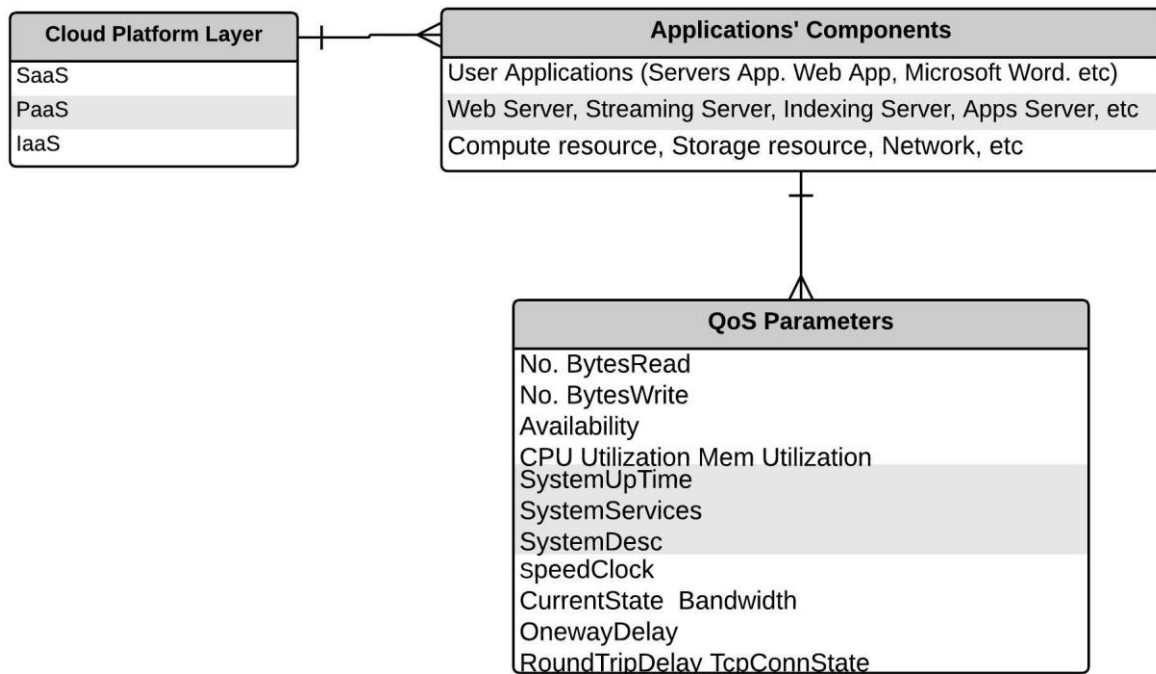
Cloud Platform Layer

SaaS

PaaS

IaaS

Applications' Components

User Applications (Servers App. Web App, Microsoft Word. etc)

Web Server, Streaming Server, Indexing Server, Apps Server, etc

Compute resource, Storage resource, Network, etc

QoS Parameters

No. BytesRead

No. BytesWrite

Availability

CPU Utilization Mem Utilization

SystemUpTime

SystemServices

SystemDesc

speedClock

CurrentState Bandwidth

OnewayDelay

RoundTripDelay TcpConnState